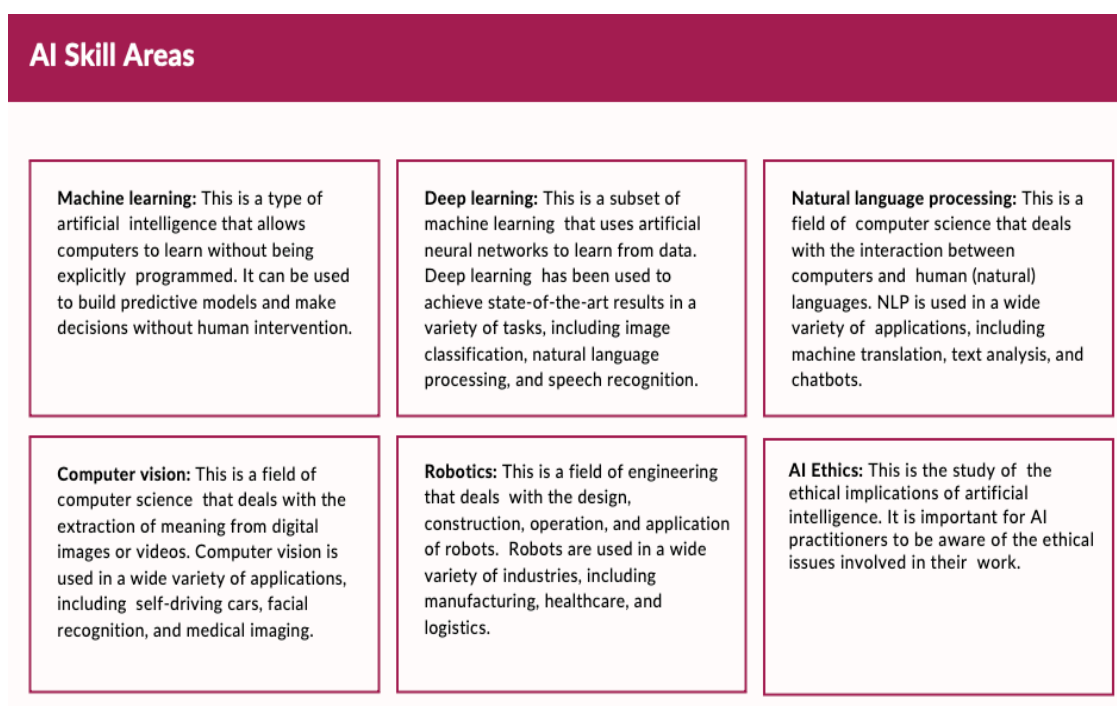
AI Skill Areas

**Machine learning:** This is a type of artificial intelligence that allows computers to learn without being explicitly programmed. It can be used to build predictive models and make decisions without human intervention.

**Deep learning:** This is a subset of machine learning that uses artificial neural networks to learn from data. Deep learning has been used to achieve state-of-the-art results in a variety of tasks, including image classification, natural language processing, and speech recognition.

**Natural language processing:** This is a field of computer science that deals with the interaction between computers and human (natural) languages. NLP is used in a wide variety of applications, including machine translation, text analysis, and chatbots.

**Computer vision:** This is a field of computer science that deals with the extraction of meaning from digital images or videos. Computer vision is used in a wide variety of applications, including self-driving cars, facial recognition, and medical imaging.

**Robotics:** This is a field of engineering that deals with the design, construction, operation, and application of robots. Robots are used in a wide variety of industries, including manufacturing, healthcare, and logistics.

**AI Ethics:** This is the study of the ethical implications of artificial intelligence. It is important for AI practitioners to be aware of the ethical issues involved in their work.